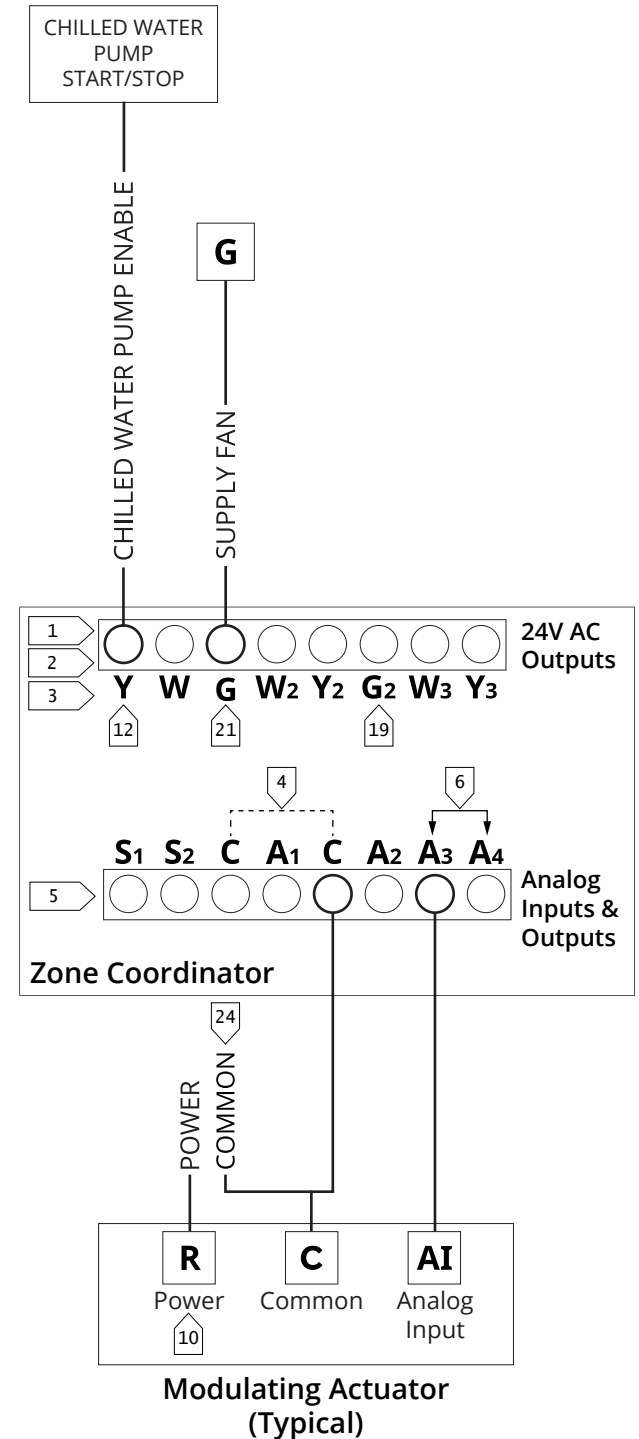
CHILLED WATER PUMP START/STOP

CHILLED WATER PUMP ENABLE

G

SUPPLY FAN

1
2
3

Y W G $W_2$ $Y_2$ $G_2$ $W_3$ $Y_3$

24V AC Outputs

12 21 19

4 6

$S_1$ $S_2$ C $A_1$ C $A_2$ $A_3$ $A_4$

5

Analog Inputs & Outputs

Zone Coordinator

24

POWER

COMMON

R
Power
10

C
Common

AI
Analog Input

Modulating Actuator (Typical)